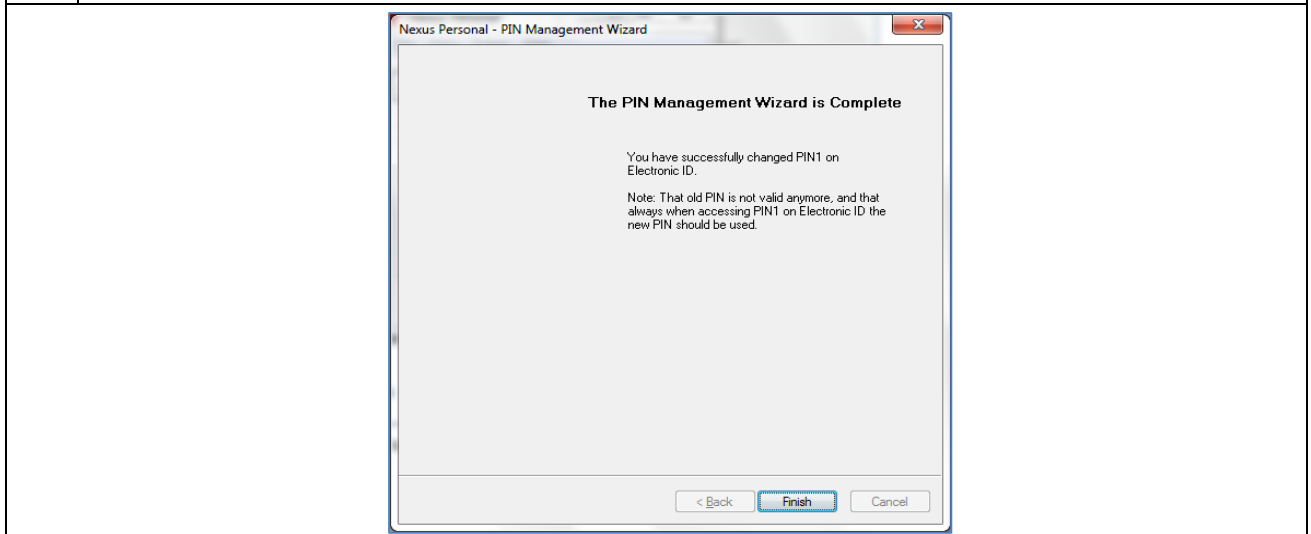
Nexus Personal - PIN Management Wizard

The PIN Management Wizard is Complete

You have successfully changed PIN1 on Electronic ID.

Note: That old PIN is not valid anymore, and that always when accessing PIN1 on Electronic ID the new PIN should be used.

< Back Finish Cancel